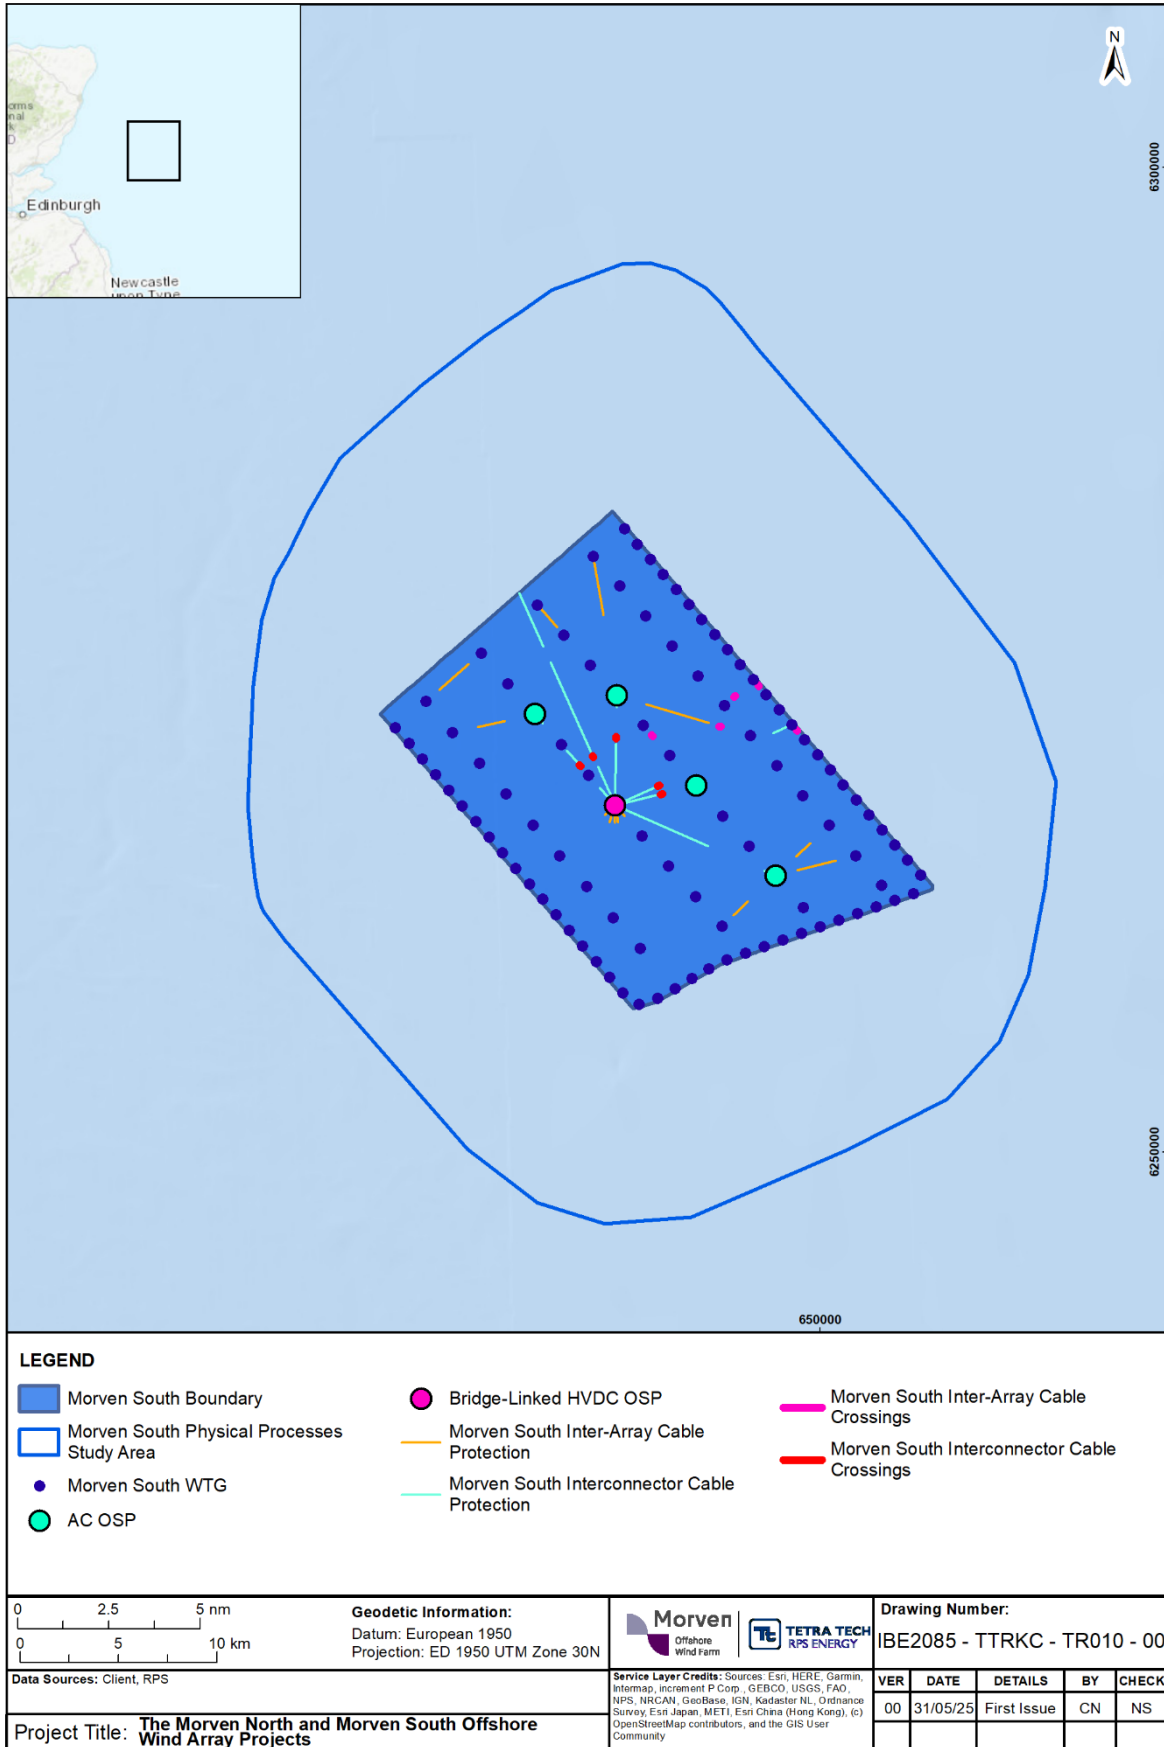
N

6300000

6250000

650000

Edinburgh

Newcastle upon Tyne

LEGEND

Morven South Boundary

Morven South Physical Processes Study Area

Morven South WTG

AC OSP

Bridge-Linked HVDC OSP

Morven South Inter-Array Cable Protection

Morven South Interconnector Cable Protection

Morven South Inter-Array Cable Crossings

Morven South Interconnector Cable Crossings

0 2.5 5 nm

0 5 10 km

Geodetic Information:
Datum: European 1950
Projection: ED 1950 UTM Zone 30N

Morven Offshore Wind Farm

TETRA TECH RPS ENERGY

Drawing Number:
IBE2085 - TTRKC - TR010 - 00

Data Sources: Client, RPS

Service Layer Credits: Sources: Esri, HERE, Garmin, Intermap, increment P Corp., GEBCO, USGS, FAO, NPS, NRCAN, GeoBase, IGN, Kadaster NL, Ordnance Survey, Esri Japan, METI, Esri China (Hong Kong), (c) OpenStreetMap contributors, and the GIS User Community

| VER | DATE | DETAILS | BY | CHECK |
|---|---|---|---|---|
| 00 | 31/05/25 | First Issue | CN | NS |

Project Title: The Morven North and Morven South Offshore Wind Array Projects